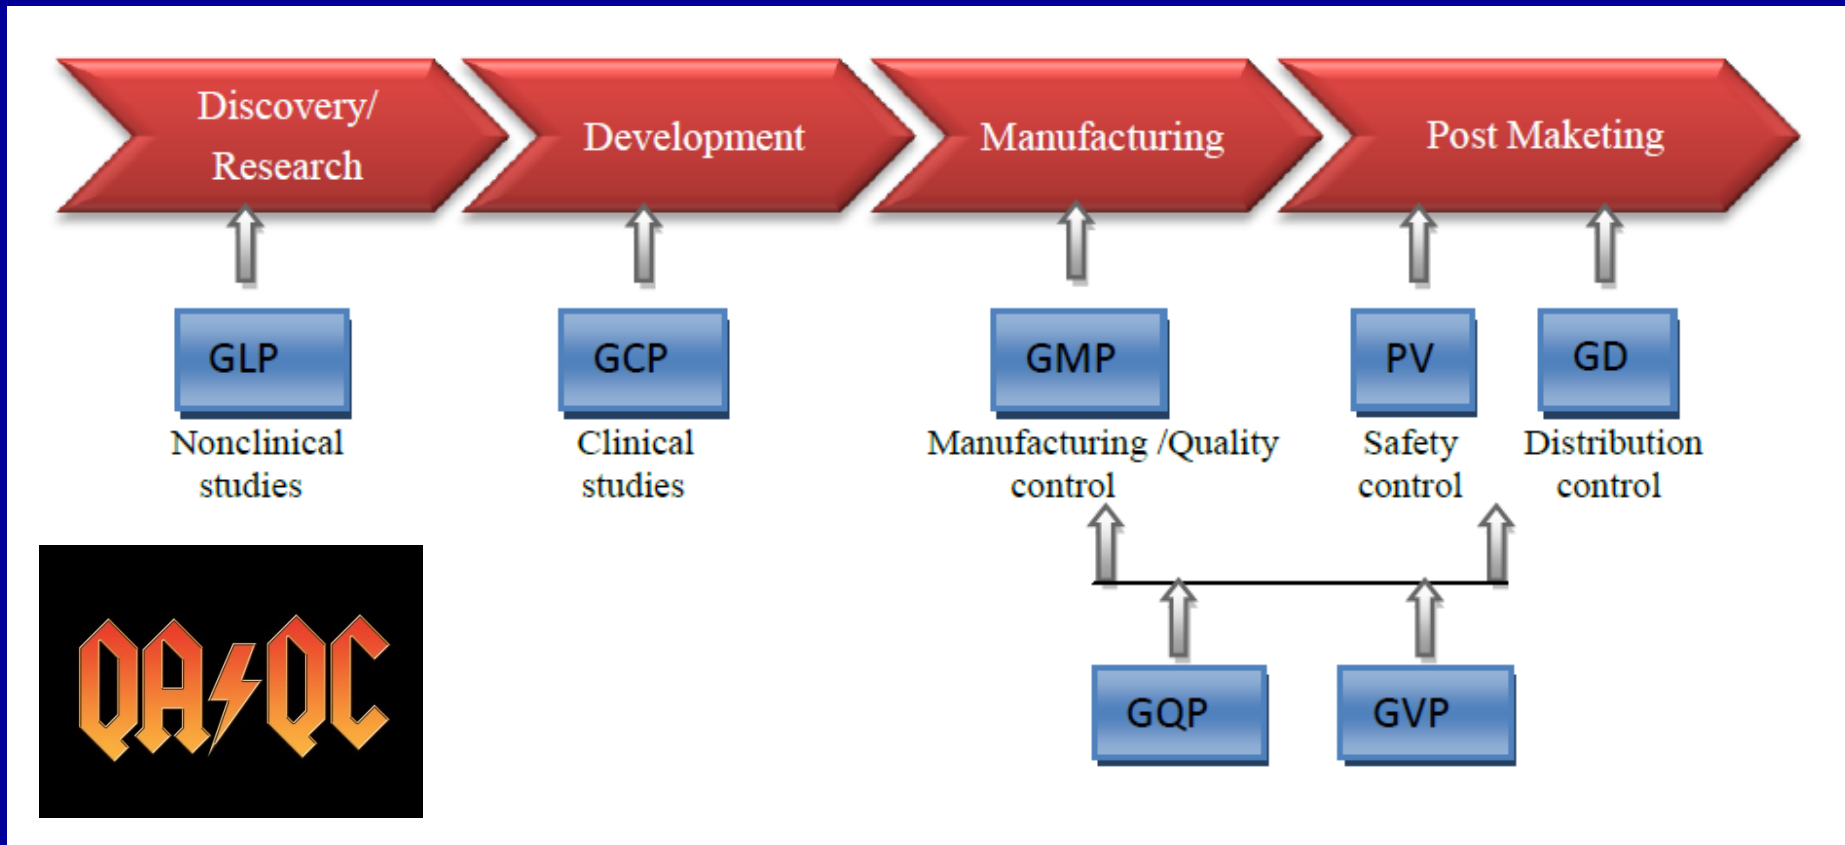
Discovery/ Research

Development

Manufacturing

Post Maketing

GLP

Nonclinical studies

GCP

Clinical studies

GMP

Manufacturing /Quality control

PV

Safety control

GD

Distribution control

GQP

GVP

QA/QC